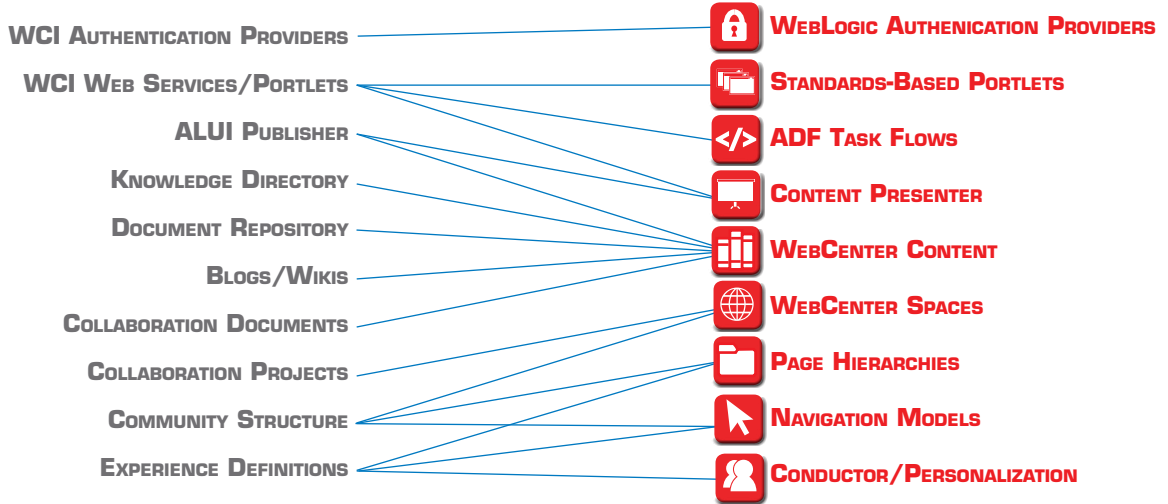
WCI Authentication Providers
WCI Web Services/Portlets
ALUI Publisher
Knowledge Directory
Document Repository
Blogs/Wikis
Collaboration Documents
Collaboration Projects
Community Structure
Experience Definitions

WebLogic Authenication Providers
Standards-Based Portlets
ADF Task Flows
Content Presenter
WebCenter Content
WebCenter Spaces
Page Hierarchies
Navigation Models
Conductor/Personalization